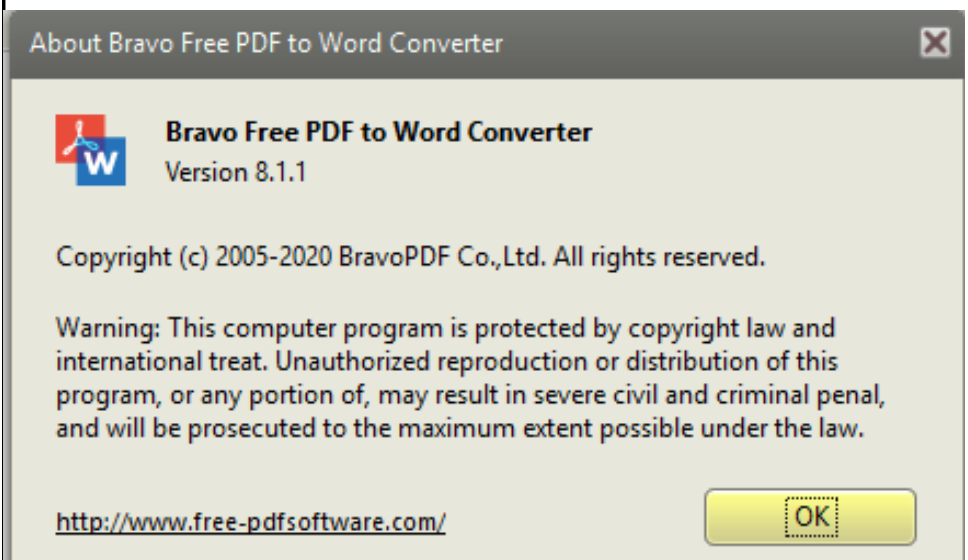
About Bravo Free PDF to Word Converter

W

Bravo Free PDF to Word Converter
Version 8.1.1

Copyright (c) 2005-2020 BravoPDF Co.,Ltd. All rights reserved.

Warning: This computer program is protected by copyright law and international treat. Unauthorized reproduction or distribution of this program, or any portion of, may result in severe civil and criminal penal, and will be prosecuted to the maximum extent possible under the law.

http://www.free-pdfsoftware.com/

OK